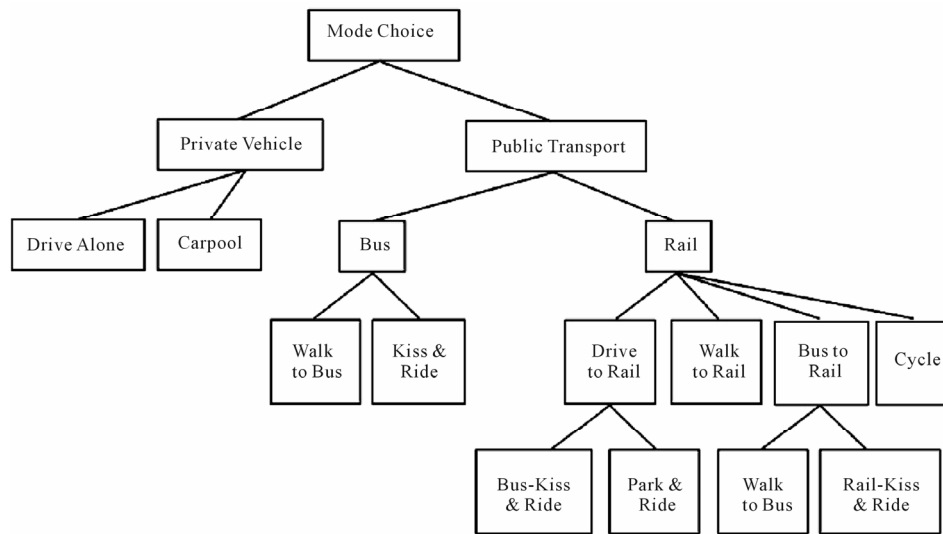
Mode Choice

Private Vehicle

Public Transport

Drive Alone

Carpool

Bus

Rail

Walk to Bus

Kiss & Ride

Drive to Rail

Walk to Rail

Bus to Rail

Cycle

Bus-Kiss & Ride

Park & Ride

Walk to Bus

Rail-Kiss & Ride